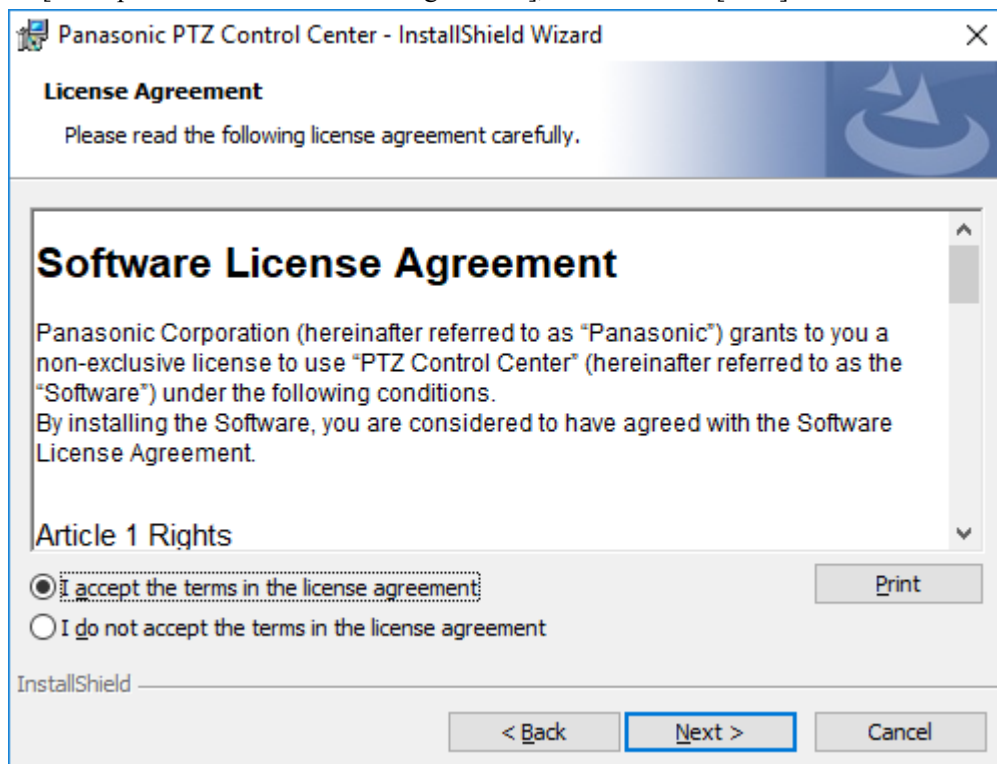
Panasonic PTZ Control Center - InstallShield Wizard

×

License Agreement

Please read the following license agreement carefully.

Software License Agreement

Panasonic Corporation (hereinafter referred to as "Panasonic") grants to you a non-exclusive license to use "PTZ Control Center" (hereinafter referred to as the "Software") under the following conditions.
By installing the Software, you are considered to have agreed with the Software License Agreement.

Article 1 Rights

I accept the terms in the license agreement

Print

I do not accept the terms in the license agreement

InstallShield

< Back

Next >

Cancel